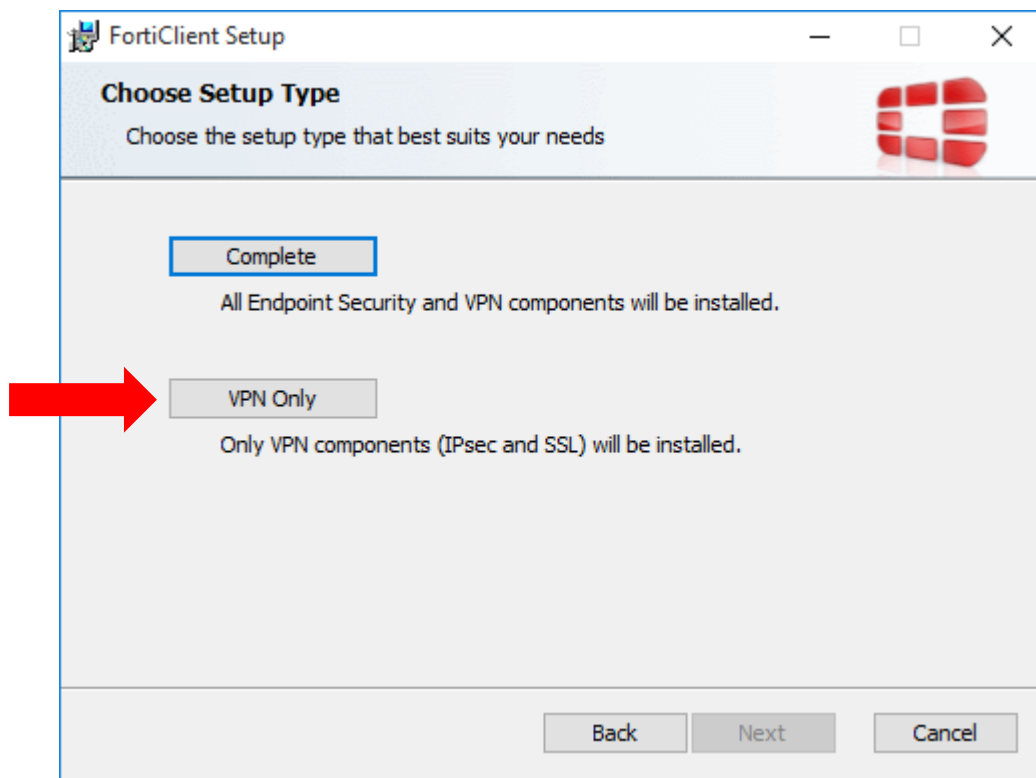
FortiClient Setup

Choose Setup Type

Choose the setup type that best suits your needs

Complete

All Endpoint Security and VPN components will be installed.

VPN Only

Only VPN components (IPsec and SSL) will be installed.

Back Next Cancel